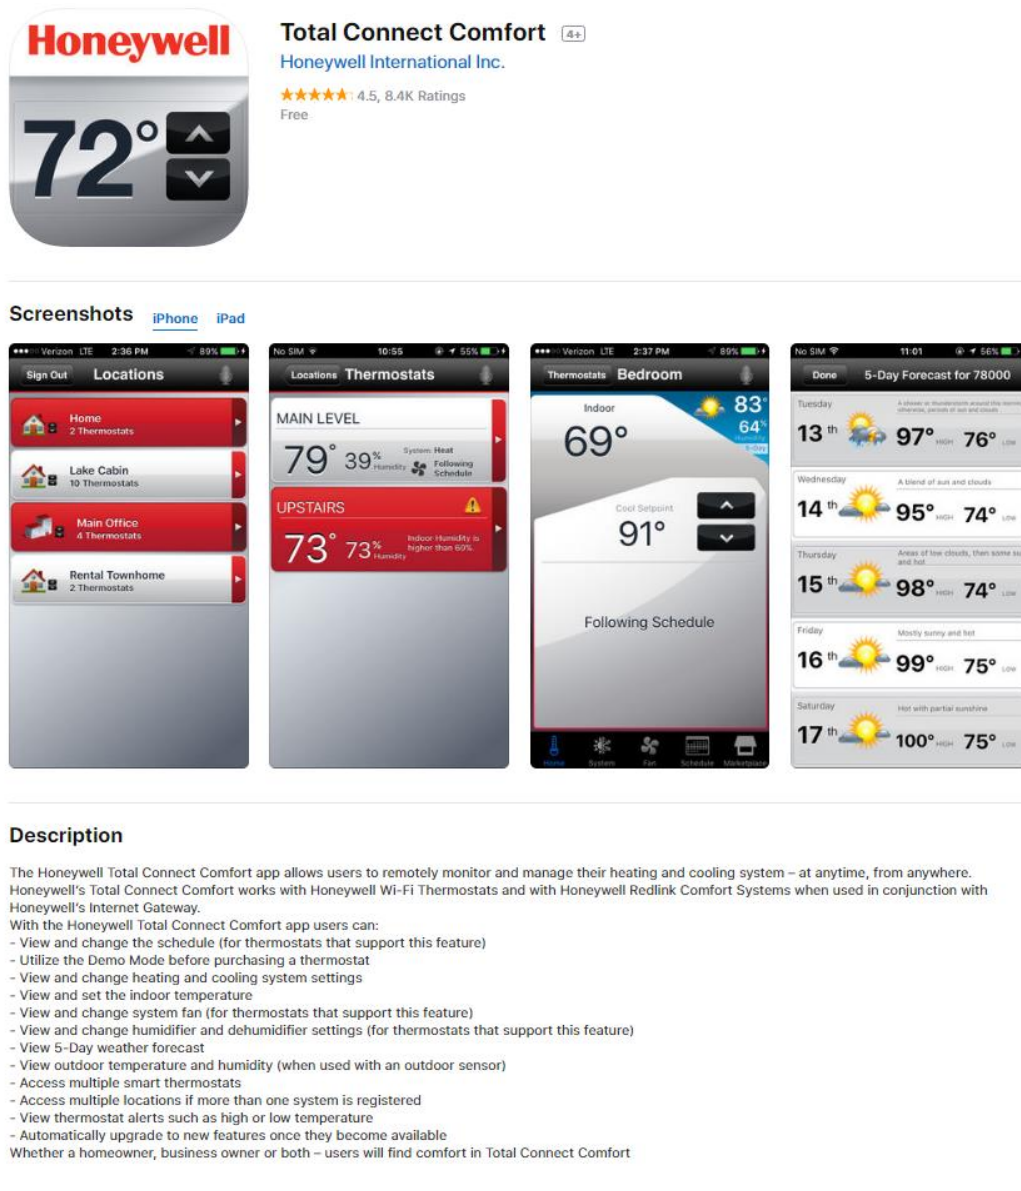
Honeywell

72°

Total Connect Comfort 4+

Honeywell International Inc.

★★★★★ 4.5, 8.4K Ratings

Free

Screenshots iPhone iPad

Verizon LTE 2:36 PM 89%

Sign Out Locations

Home
2 Thermostats

Lake Cabin
10 Thermostats

Main Office
4 Thermostats

Rental Townhome
2 Thermostats

No SIM 10:55 55%

Locations Thermostats

MAIN LEVEL

79° 39% Humidity System: Heat Following Schedule

UPSTAIRS

73° 73% Humidity Indoor Humidity is higher than 60%.

Verizon LTE 2:37 PM 89%

Thermostats Bedroom

Indoor

69°

83°

64% Humidity

5-Day

Cool Setpoint

91°

Following Schedule

Home System Fan Schedule Marketplace

No SIM 11:01 56%

Done 5-Day Forecast for 78000

Tuesday

13 th 97° HIGH 76° LOW

Wednesday A blend of sun and clouds

14 th 95° HIGH 74° LOW

Thursday

15 th 98° HIGH 74° LOW

Friday Mostly sunny and hot

16 th 99° HIGH 75° LOW

Saturday Hot with partial sunshine

17 th 100° HIGH 75° LOW

Description

The Honeywell Total Connect Comfort app allows users to remotely monitor and manage their heating and cooling system – at anytime, from anywhere. Honeywell's Total Connect Comfort works with Honeywell Wi-Fi Thermostats and with Honeywell Redlink Comfort Systems when used in conjunction with Honeywell's Internet Gateway.
With the Honeywell Total Connect Comfort app users can:
- View and change the schedule (for thermostats that support this feature)
- Utilize the Demo Mode before purchasing a thermostat
- View and change heating and cooling system settings
- View and set the indoor temperature
- View and change system fan (for thermostats that support this feature)
- View and change humidifier and dehumidifier settings (for thermostats that support this feature)
- View 5-Day weather forecast
- View outdoor temperature and humidity (when used with an outdoor sensor)
- Access multiple smart thermostats
- Access multiple locations if more than one system is registered
- View thermostat alerts such as high or low temperature
- Automatically upgrade to new features once they become available
Whether a homeowner, business owner or both – users will find comfort in Total Connect Comfort